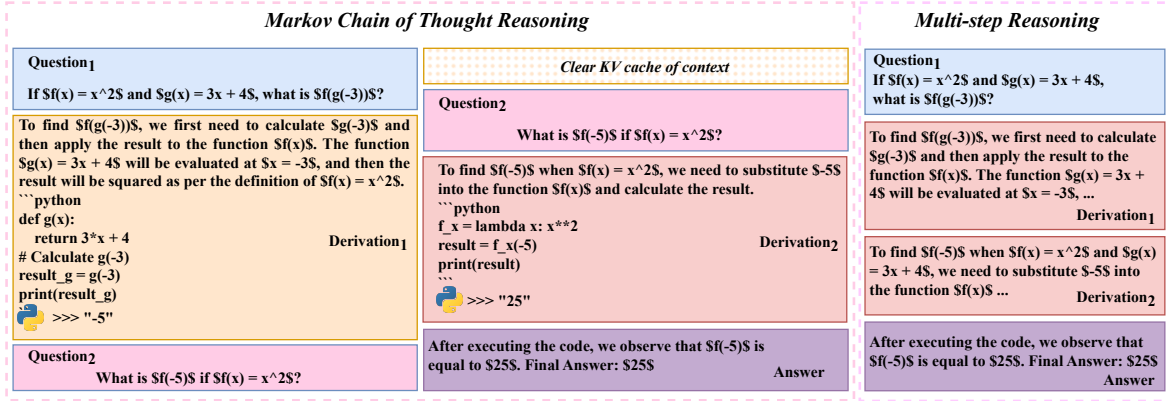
Markov Chain of Thought Reasoning

Question$_1$

If \$f(x) = x^2\$ and \$g(x) = 3x + 4\$, what is \$f(g(-3))\$?

To find \$f(g(-3))\$, we first need to calculate \$g(-3\$ and then apply the result to the function \$f(x)\$. The function \$g(x) = 3x + 4\$ will be evaluated at \$x = -3\$, and then the result will be squared as per the definition of \$f(x) = x^2\$.
```python
def g(x):
    return 3*x + 4
# Calculate g(-3)
result_g = g(-3)
print(result_g)
>>> "-5"

Derivation$_1$

Question$_2$

What is \$f(-5)\$ if \$f(x) = x^2\$?

Clear KV cache of context

Question$_2$

What is \$f(-5)\$ if \$f(x) = x^2\$?

To find \$f(-5)\$ when \$f(x) = x^2\$, we need to substitute \$-5\$ into the function \$f(x)\$ and calculate the result.
```python
f_x = lambda x: x**2
result = f_x(-5)
print(result)
```
>>> "25"

Derivation$_2$

After executing the code, we observe that \$f(-5)\$ is equal to \$25\$. Final Answer: \$25\$

Answer

Multi-step Reasoning

Question$_1$

If \$f(x) = x^2\$ and \$g(x) = 3x + 4\$, what is \$f(g(-3))\$?

To find \$f(g(-3))\$, we first need to calculate \$g(-3)\$ and then apply the result to the function \$f(x)\$. The function \$g(x) = 3x + 4\$ will be evaluated at \$x = -3\$, ...

Derivation$_1$

To find \$f(-5)\$ when \$f(x) = x^2\$ and \$g(x) = 3x + 4\$, we need to substitute \$-5\$ into the function \$f(x)\$ ...

Derivation$_2$

After executing the code, we observe that \$f(-5)\$ is equal to \$25\$. Final Answer: \$25\$

Answer